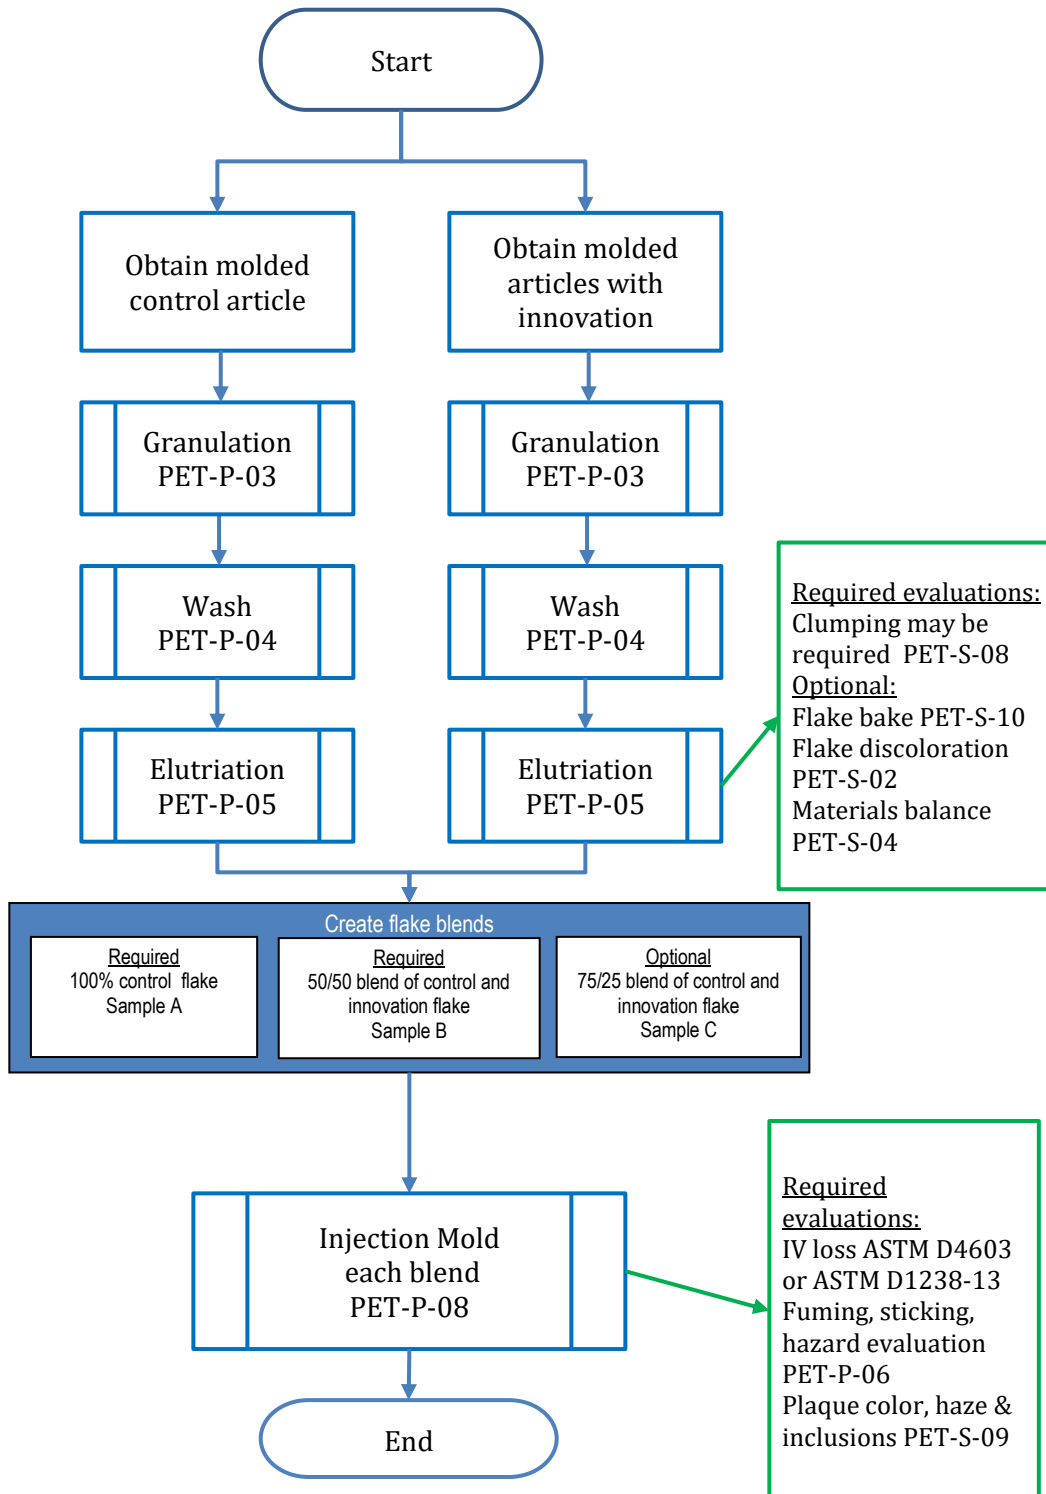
Start

Obtain molded control article

Obtain molded articles with innovation

Granulation PET-P-03

Granulation PET-P-03

Wash PET-P-04

Wash PET-P-04

Elutriation PET-P-05

Elutriation PET-P-05

Required evaluations:
Clumping may be required PET-S-08
Optional:
Flake bake PET-S-10
Flake discoloration PET-S-02
Materials balance PET-S-04

Create flake blends

Required
100% control flake
Sample A

Required
50/50 blend of control and innovation flake
Sample B

Optional
75/25 blend of control and innovation flake
Sample C

Injection Mold each blend PET-P-08

Required evaluations:
IV loss ASTM D4603 or ASTM D1238-13
Fuming, sticking, hazard evaluation PET-P-06
Plaque color, haze & inclusions PET-S-09

End